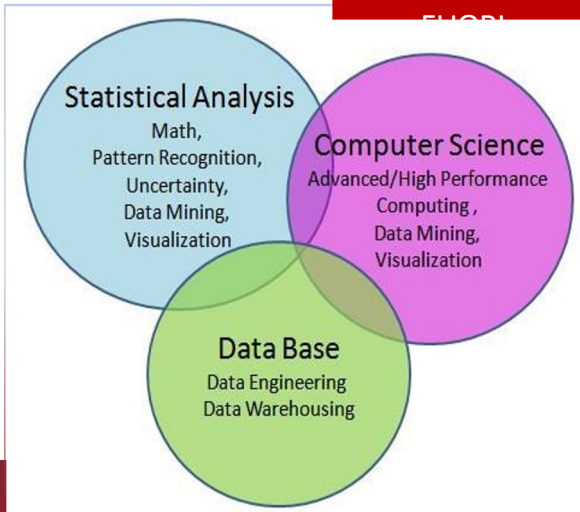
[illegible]

Statistical Analysis
Math,
Pattern Recognition,
Uncertainty,
Data Mining,
Visualization

Computer Science
Advanced/High Performance
Computing ,
Data Mining,
Visualization

Data Base
Data Engineering
Data Warehousing